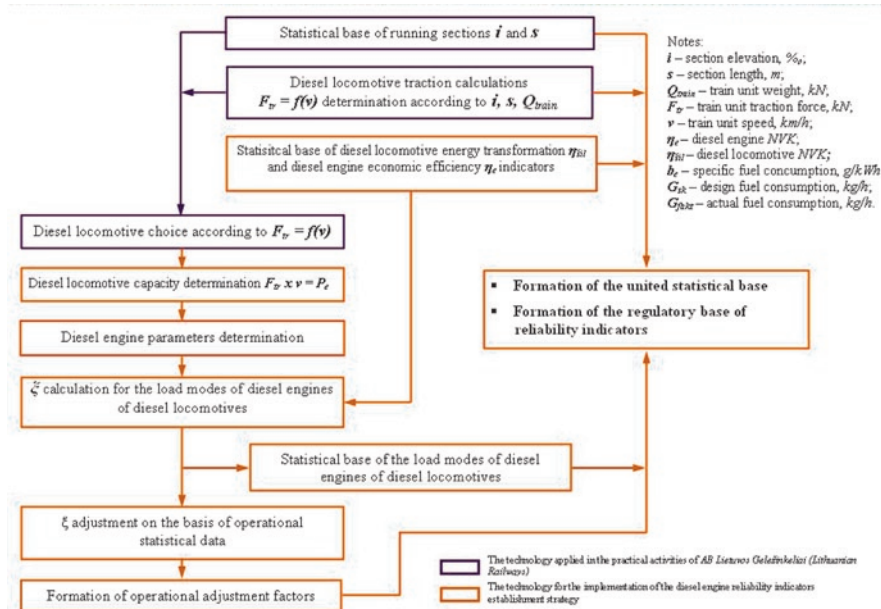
Statistical base of running sections $i$ and $s$

Diesel locomotive traction calculations $F_{tr} = f(v)$ determination according to $i$, $s$, $Q_{train}$

Statisitcal base of diesel locomotive energy transformation $\eta_{lši}$ and diesel engine economic efficiency $\eta_e$ indicators

Notes:
$i$ – section elevation, ‰;
$s$ – section length, $m$;
$Q_{train}$ – train unit weight, $kN$;
$F_{tr}$ – train unit traction force, $kN$;
$v$ – train unit speed, $km/h$;
$\eta_e$ – diesel engine $NVK$;
$\eta_{lši}$ – diesel locomotive $NVK$;
$b_e$ – specific fuel concumption, $g/kWh$
$G_{sk}$ – design fuel consumption, $kg/h$;
$G_{fakt}$ – actual fuel consumption, $kg/h$.

Diesel locomotive choice according to $F_{tr} = f(v)$

Diesel locomotive capacity determination $F_{tr} \times v = P_e$

Diesel engine parameters determination

$\xi$ calculation for the load modes of diesel engines of diesel locomotives

▪ Formation of the united statistical base
▪ Formation of the regulatory base of reliability indicators

Statistical base of the load modes of diesel engines of diesel locomotives

ξ adjustment on the basis of operational statistical data

Formation of operational adjustment factors

The technology applied in the practical activities of AB Lietuvos Geležinkeliai (Lithuanian Railways)

The technology for the implementation of the diesel engine reliability indicators establishment strategy